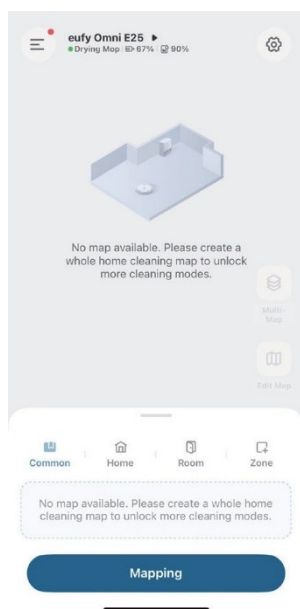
eufy Omni E25 ▶
Drying Mop 67% 90%

No map available. Please create a whole home cleaning map to unlock more cleaning modes.

Multi-Map

Edit Map

Common
Home
Room
Zone

No map available. Please create a whole home cleaning map to unlock more cleaning modes.

Mapping